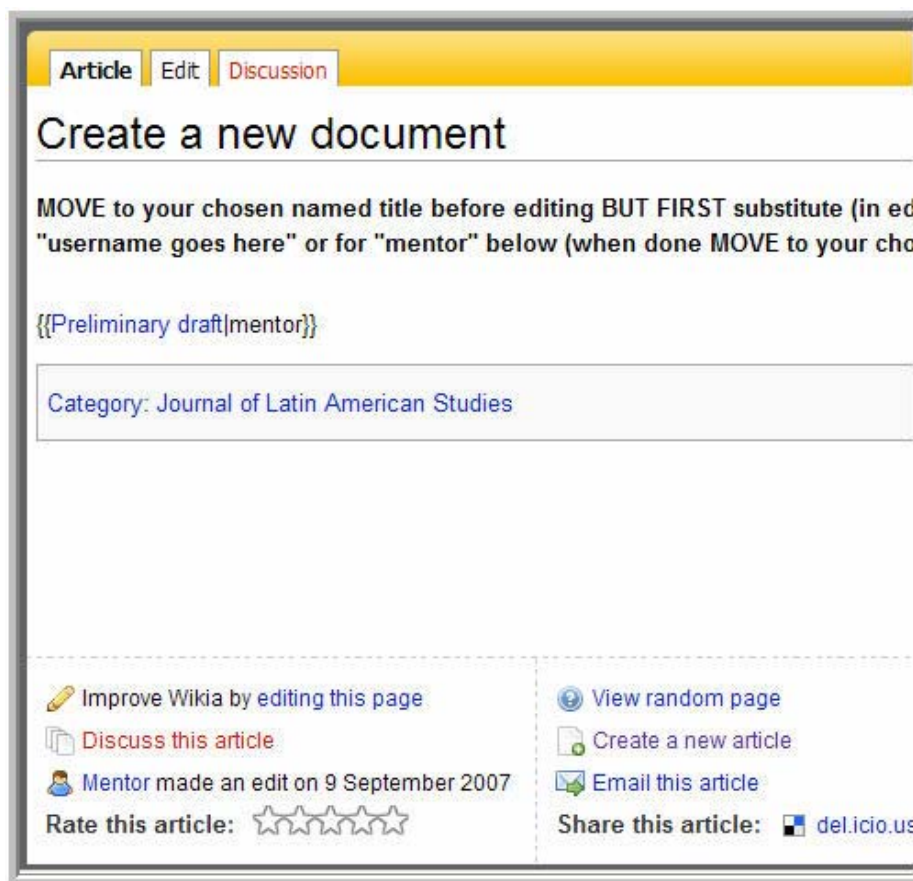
Article Edit Discussion

Create a new document

MOVE to your chosen named title before editing BUT FIRST substitute (in ed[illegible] "username goes here" or for "mentor" below (when done MOVE to your cho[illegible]

{{Preliminary draft|mentor}}

Category: Journal of Latin American Studies

Improve Wikia by editing this page

Discuss this article

Mentor made an edit on 9 September 2007

Rate this article:

View random page

Create a new article

Email this article

Share this article: del.icio.us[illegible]